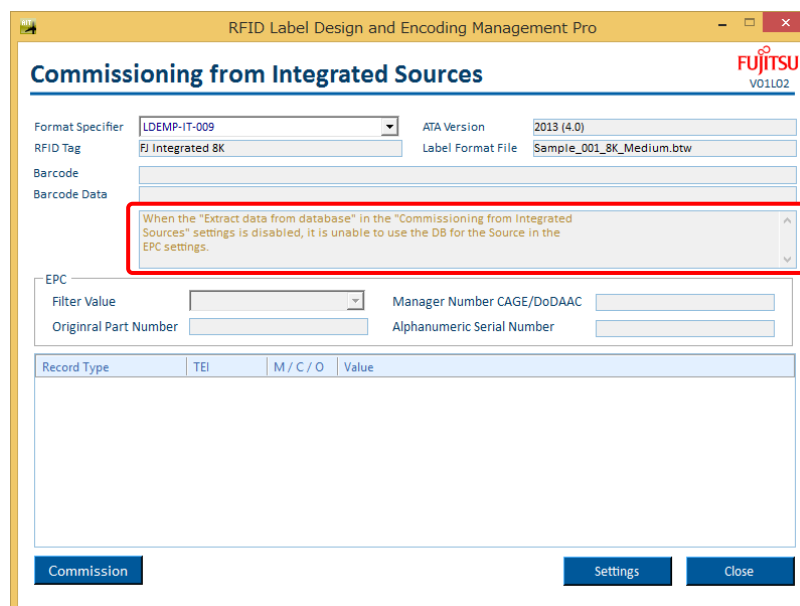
RFID Label Design and Encoding Management Pro

Commissioning from Integrated Sources

FUJITSU
V01L02

Format Specifier LDEMP-IT-009
ATA Version 2013 (4.0)
RFID Tag FJ Integrated 8K
Label Format File Sample_001_8K_Medium.btw
Barcode
Barcode Data

When the "Extract data from database" in the "Commissioning from Integrated Sources" settings is disabled, it is unable to use the DB for the Source in the EPC settings.

EPC
Filter Value
Manager Number CAGE/DoDAAC
Originral Part Number
Alphanumeric Serial Number

| Record Type | TEI | M / C / O | Value |
|---|---|---|---|

Commission
Settings
Close